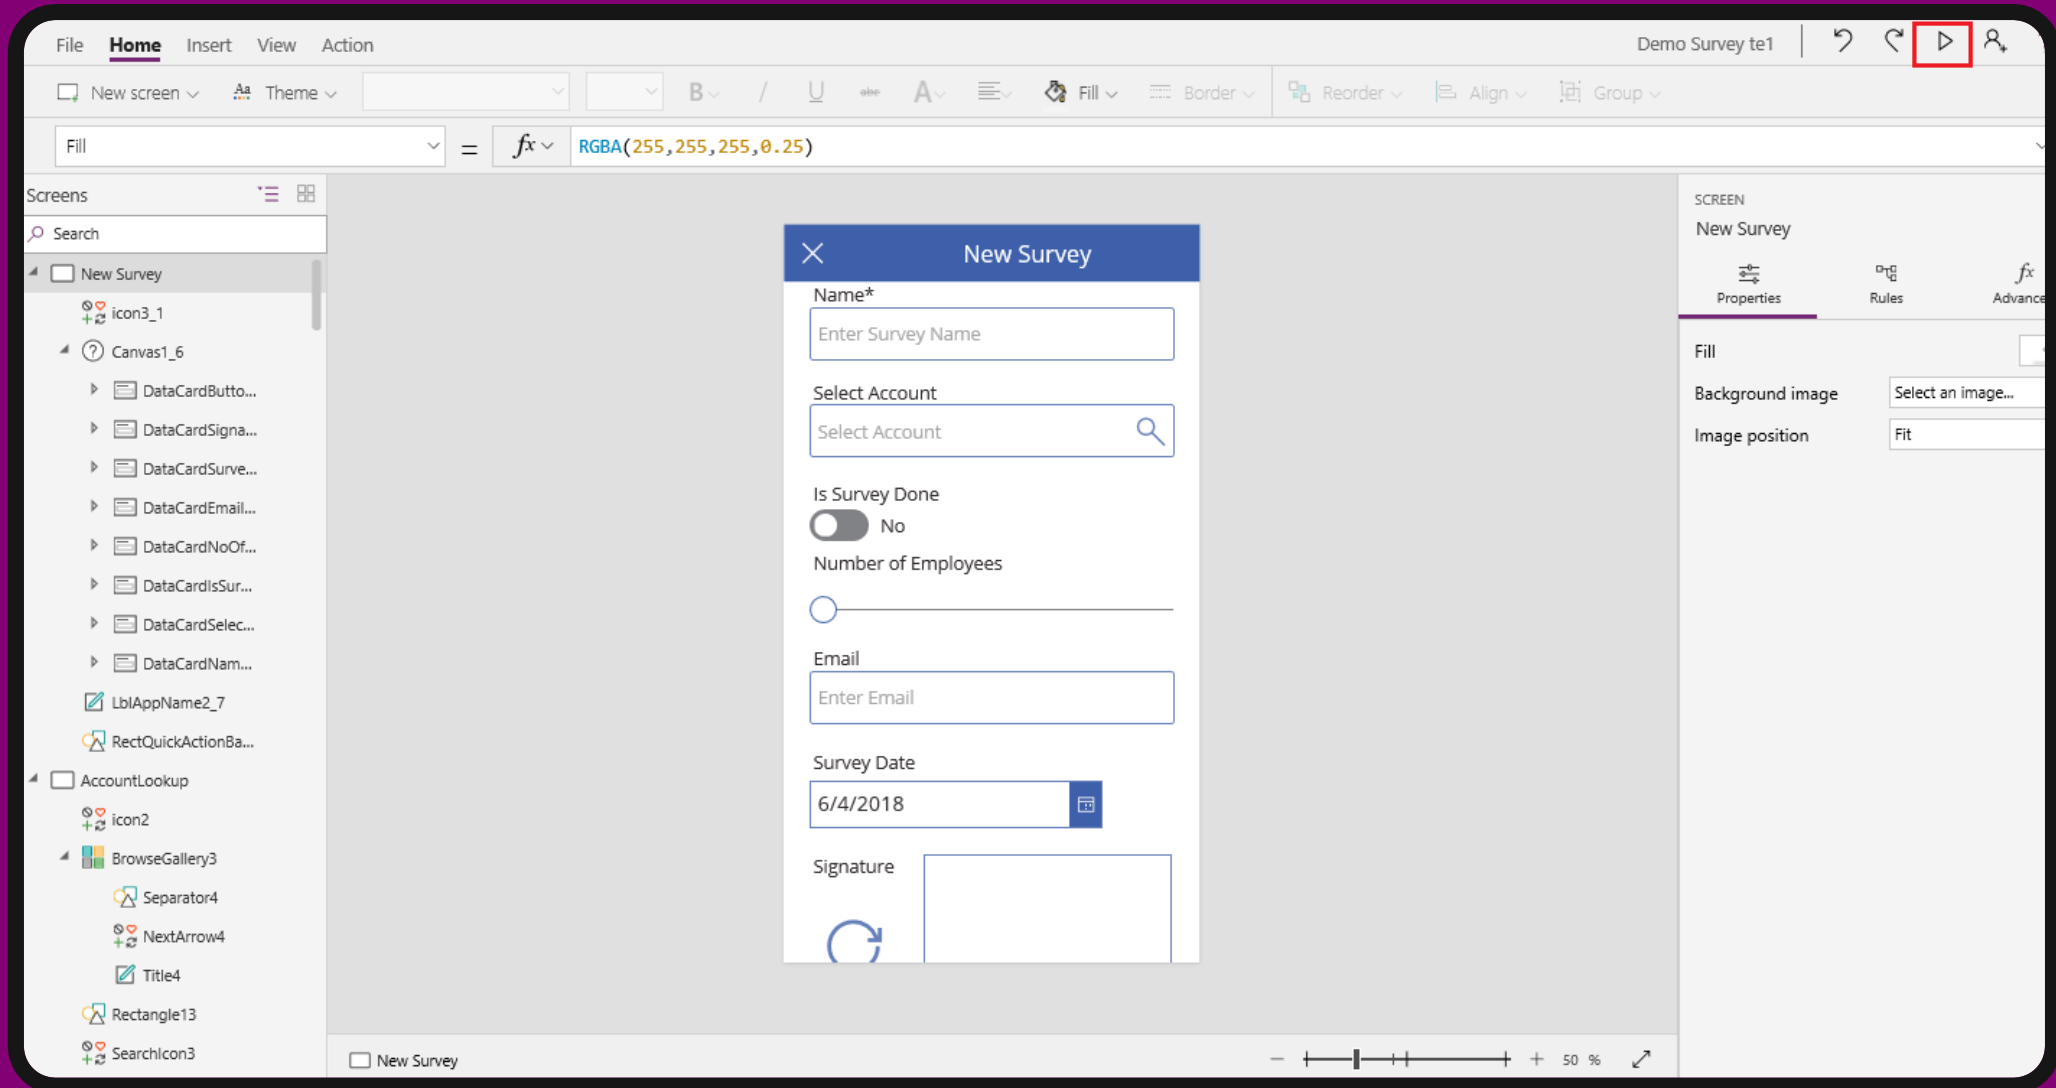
File Home Insert View Action

Demo Survey te1

New screen Theme B / U A Fill Border Reorder Align Group

Fill = $fx$ RGBA(255,255,255,0.25)

Screens

Search

New Survey
icon3_1
Canvas1_6
DataCardButto...
DataCardSigna...
DataCardSurve...
DataCardEmail...
DataCardNoOf...
DataCardIsSur...
DataCardSelec...
DataCardNam...
LblAppName2_7
RectQuickActionBa...
AccountLookup
icon2
BrowseGallery3
Separator4
NextArrow4
Title4
Rectangle13
SearchIcon3

New Survey

Name*
Enter Survey Name

Select Account
Select Account

Is Survey Done
No

Number of Employees

Email
Enter Email

Survey Date
6/4/2018

Signature

SCREEN
New Survey

Properties Rules Advance

Fill
Background image Select an image...
Image position Fit

New Survey

50 %